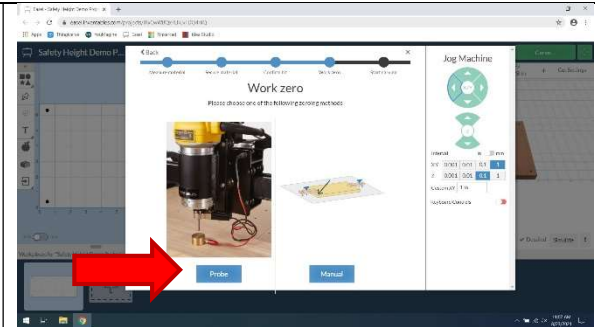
Safety Height Demo P...

‹ Back

Work zero

Please choose one of the following zeroing methods

Probe

Manual

Jog Machine

Interval

mm

X/Y

0.001

0.01

0.1

1

Z

0.001

0.01

0.1

1

Custom X/Y

Keyboard Shortcuts

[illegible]